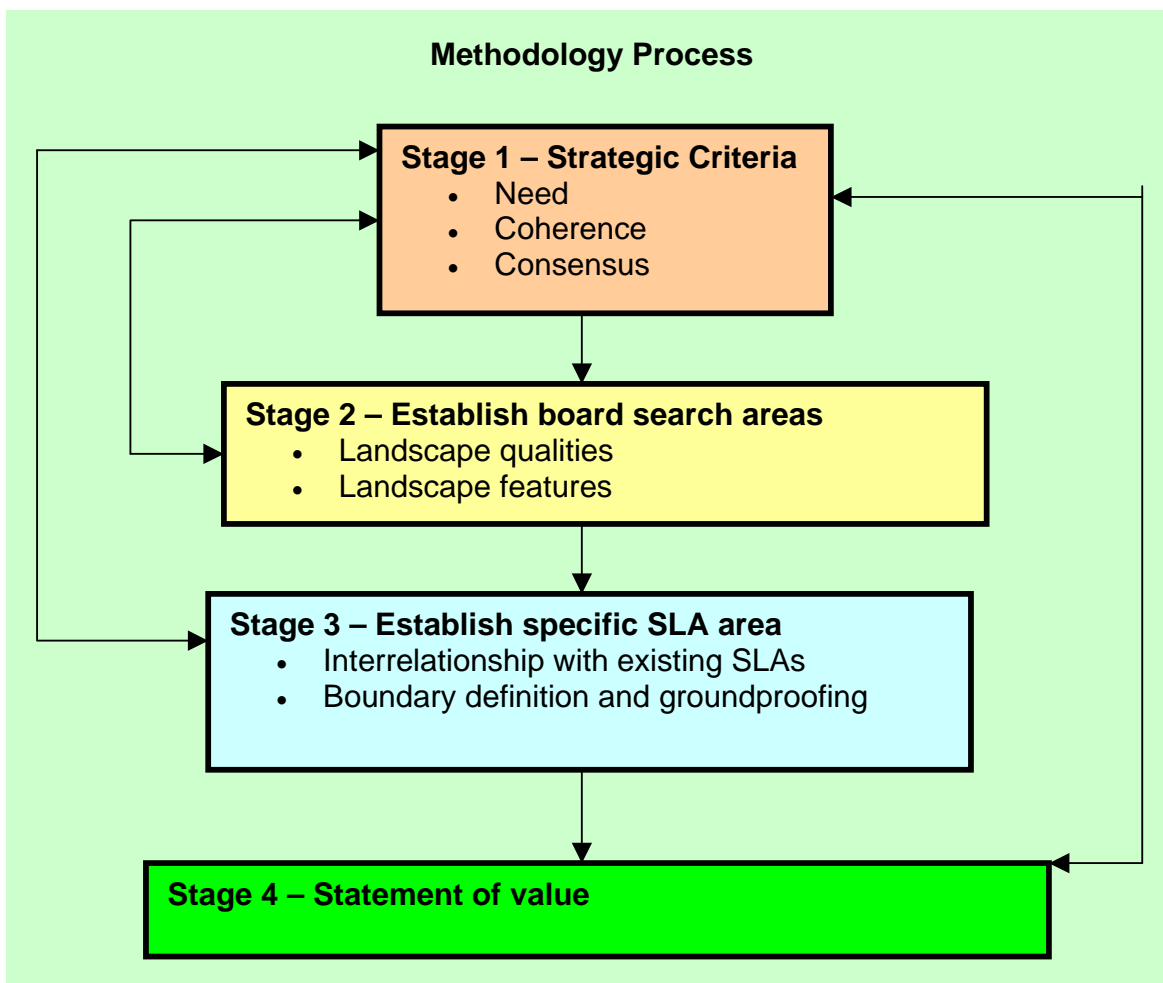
Methodology Process

Stage 1 – Strategic Criteria
- Need
- Coherence
- Consensus

Stage 2 – Establish board search areas
- Landscape qualities
- Landscape features

Stage 3 – Establish specific SLA area
- Interrelationship with existing SLAs
- Boundary definition and groundproofing

Stage 4 – Statement of value